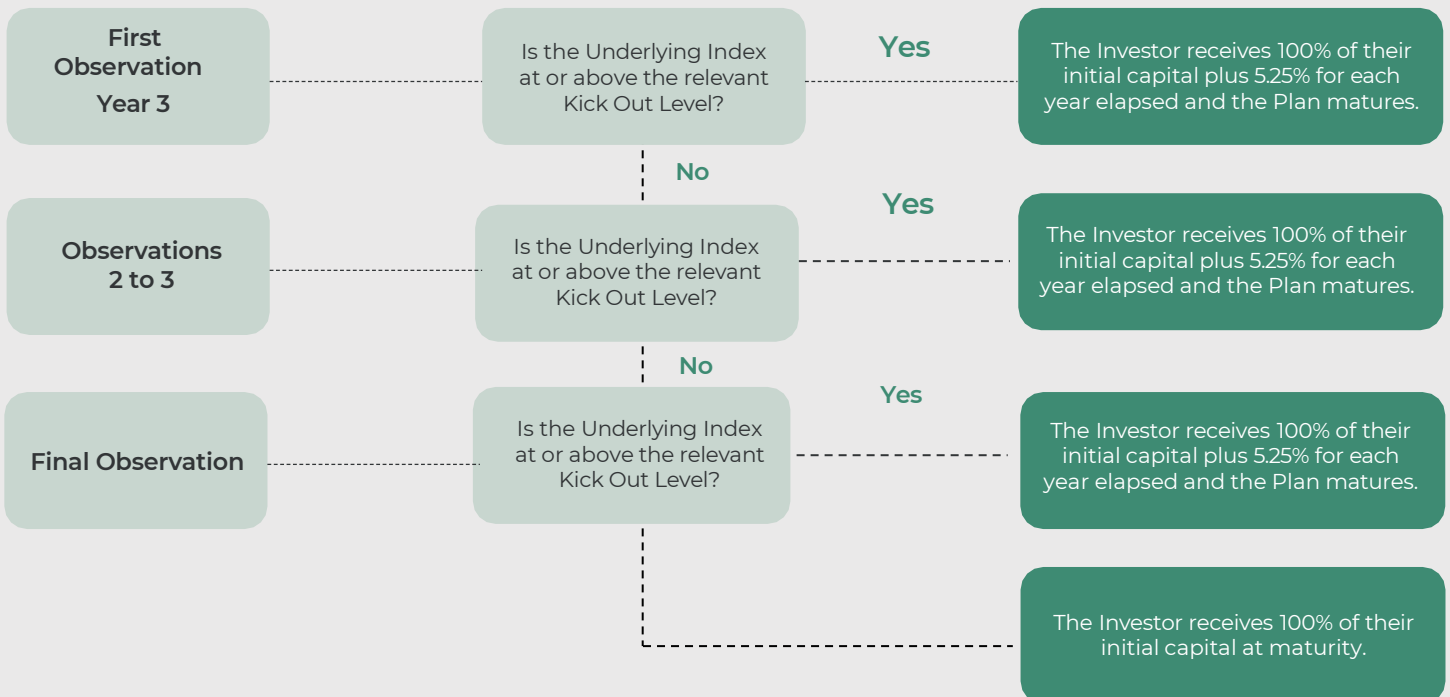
First Observation Year 3

Is the Underlying Index at or above the relevant Kick Out Level?

Yes

The Investor receives 100% of their initial capital plus 5.25% for each year elapsed and the Plan matures.

No

Observations 2 to 3

Is the Underlying Index at or above the relevant Kick Out Level?

Yes

The Investor receives 100% of their initial capital plus 5.25% for each year elapsed and the Plan matures.

No

Final Observation

Is the Underlying Index at or above the relevant Kick Out Level?

Yes

The Investor receives 100% of their initial capital plus 5.25% for each year elapsed and the Plan matures.

The Investor receives 100% of their initial capital at maturity.